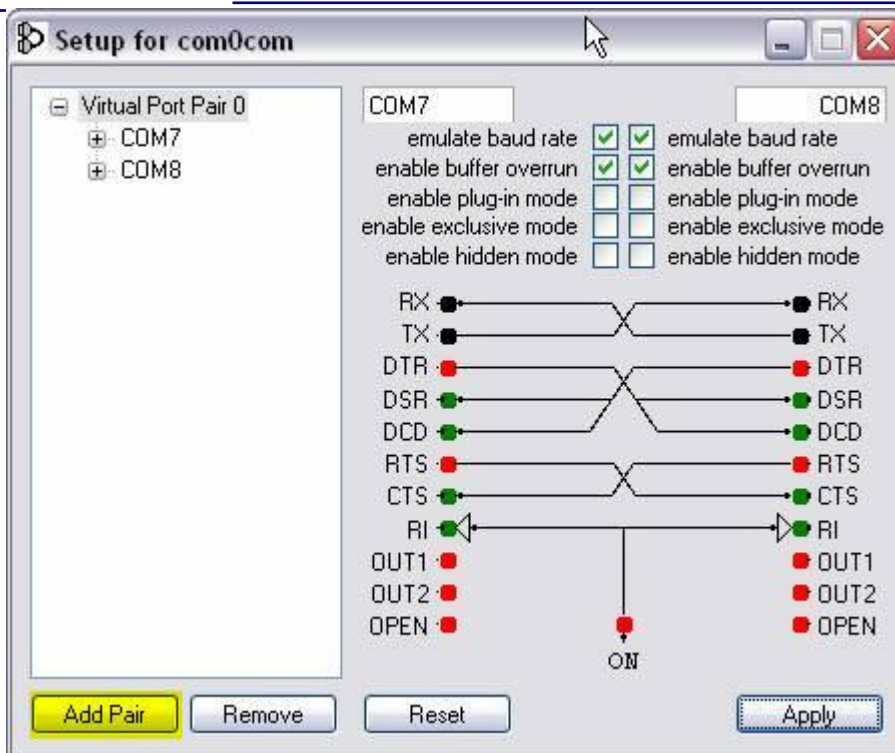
Setup for com0com

Virtual Port Pair 0
COM7
COM8

COM7
COM8

emulate baud rate
enable buffer overrun
enable plug-in mode
enable exclusive mode
enable hidden mode

emulate baud rate
enable buffer overrun
enable plug-in mode
enable exclusive mode
enable hidden mode

RX
TX
DTR
DSR
DCD
RTS
CTS
RI
OUT1
OUT2
OPEN

RX
TX
DTR
DSR
DCD
RTS
CTS
RI
OUT1
OUT2
OPEN

ON

Add Pair
Remove
Reset
Apply